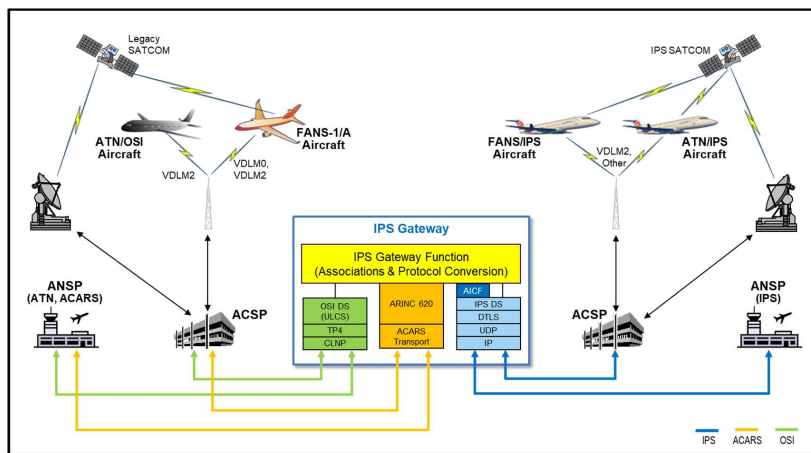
Legacy SATCOM

IPS SATCOM

ATN/OSI Aircraft

FANS-1/A Aircraft

FANS/IPS Aircraft

ATN/IPS Aircraft

VDLM2

VDLM0, VDLM2

VDLM2, Other

IPS Gateway

IPS Gateway Function (Associations & Protocol Conversion)

OSI DS (ULCS)

TP4

CLNP

ARINC 620

ACARS Transport

AICF

IPS DS

DTLS

UDP

IP

ANSP (ATN, ACARS)

ACSP

ACSP

ANSP (IPS)

IPS

ACARS

OSI